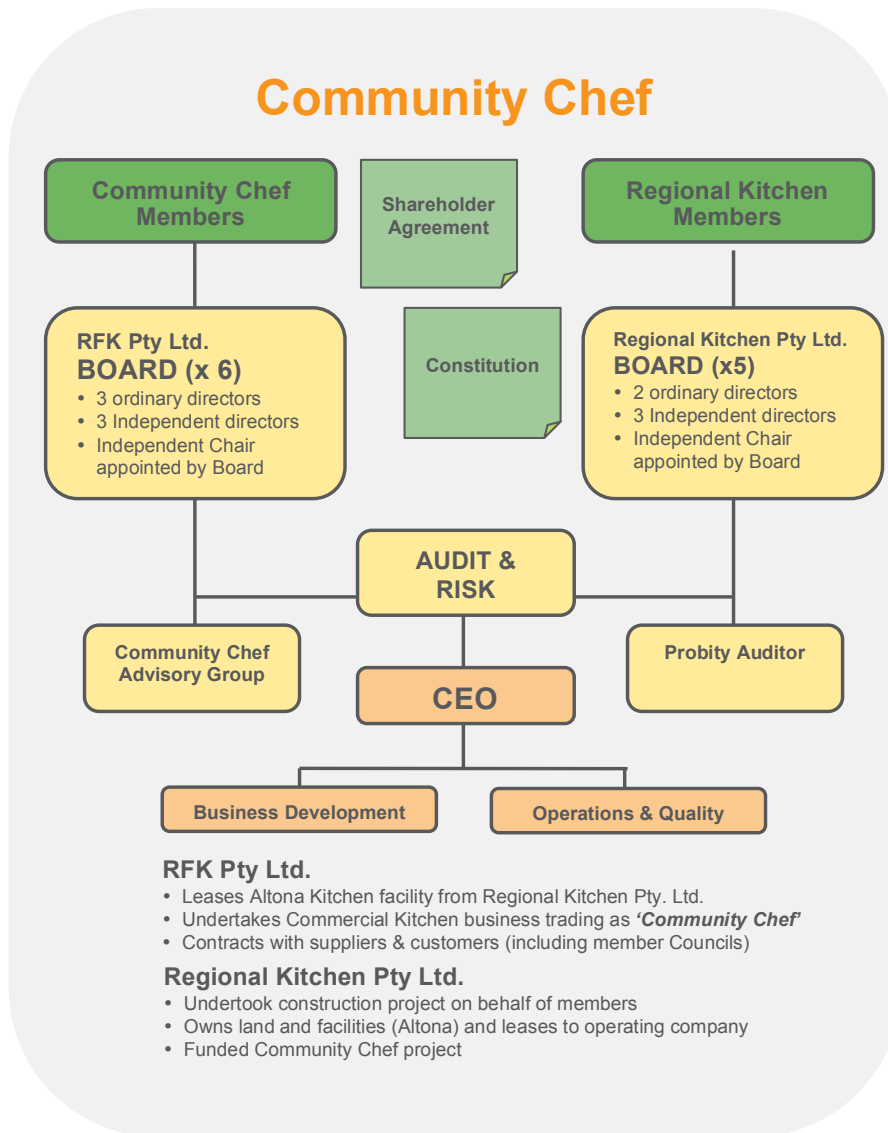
Community Chef

Community Chef Members

Shareholder Agreement

Regional Kitchen Members

RFK Pty Ltd.
BOARD (x 6)
• 3 ordinary directors
• 3 Independent directors
• Independent Chair appointed by Board

Constitution

Regional Kitchen Pty Ltd.
BOARD (x5)
• 2 ordinary directors
• 3 Independent directors
• Independent Chair appointed by Board

AUDIT & RISK

Community Chef Advisory Group

Probity Auditor

CEO

Business Development

Operations & Quality

RFK Pty Ltd.
• Leases Altona Kitchen facility from Regional Kitchen Pty. Ltd.
• Undertakes Commercial Kitchen business trading as ***'Community Chef'***
• Contracts with suppliers & customers (including member Councils)

Regional Kitchen Pty Ltd.
• Undertook construction project on behalf of members
• Owns land and facilities (Altona) and leases to operating company
• Funded Community Chef project